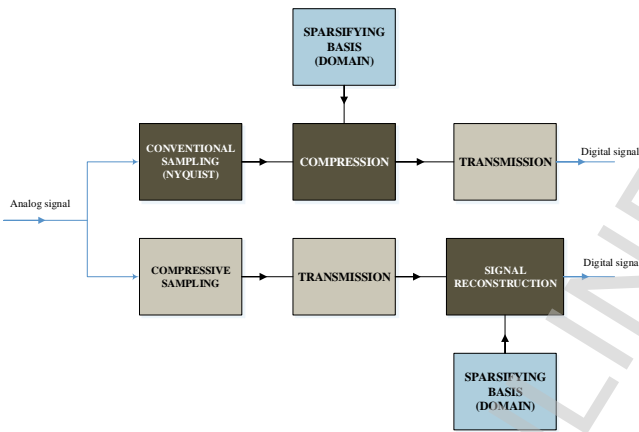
SPARSIFYING BASIS (DOMAIN)

Analog signal

CONVENTIONAL SAMPLING (NYQUIST)

COMPRESSION

TRANSMISSION

Digital signal

COMPRESSIVE SAMPLING

TRANSMISSION

SIGNAL RECONSTRUCTION

Digital signa

SPARSIFYING BASIS (DOMAIN)